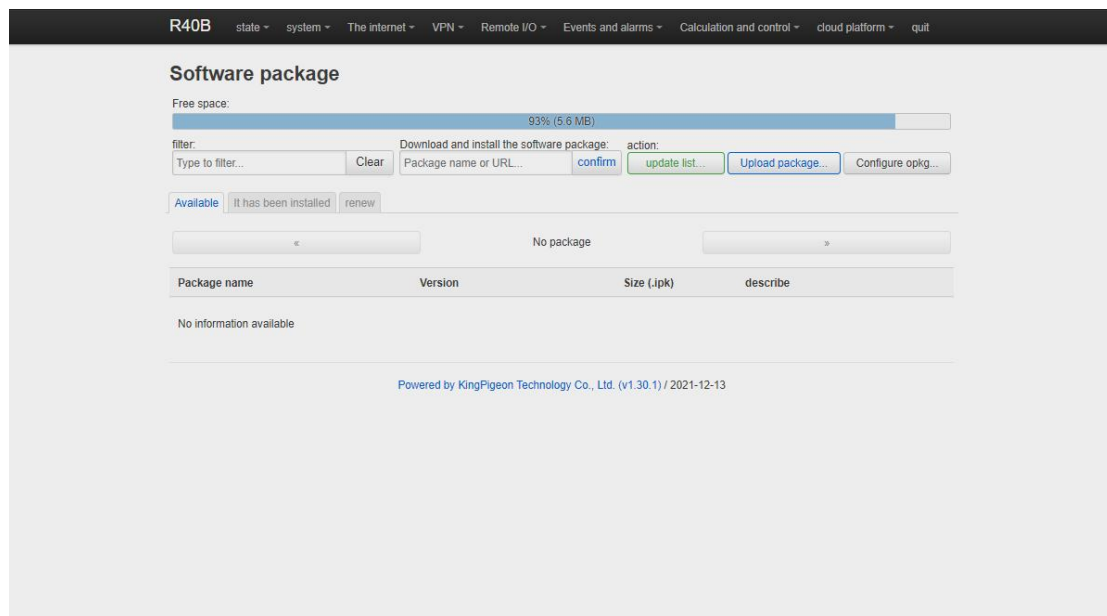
R40B state ▾ system ▾ The internet ▾ VPN ▾ Remote I/O ▾ Events and alarms ▾ Calculation and control ▾ cloud platform ▾ quit

Software package

Free space:

93% (5.6 MB)

filter:

Type to filter... Clear

Download and install the software package:

Package name or URL... confirm

action:

update list... Upload package... Configure opkg...

Available It has been installed renew

« No package »

| Package name | Version | Size (.ipk) | describe |
|---|---|---|---|
| No information available | | | |

Powered by KingPigeon Technology Co., Ltd. (v1.30.1) / 2021-12-13